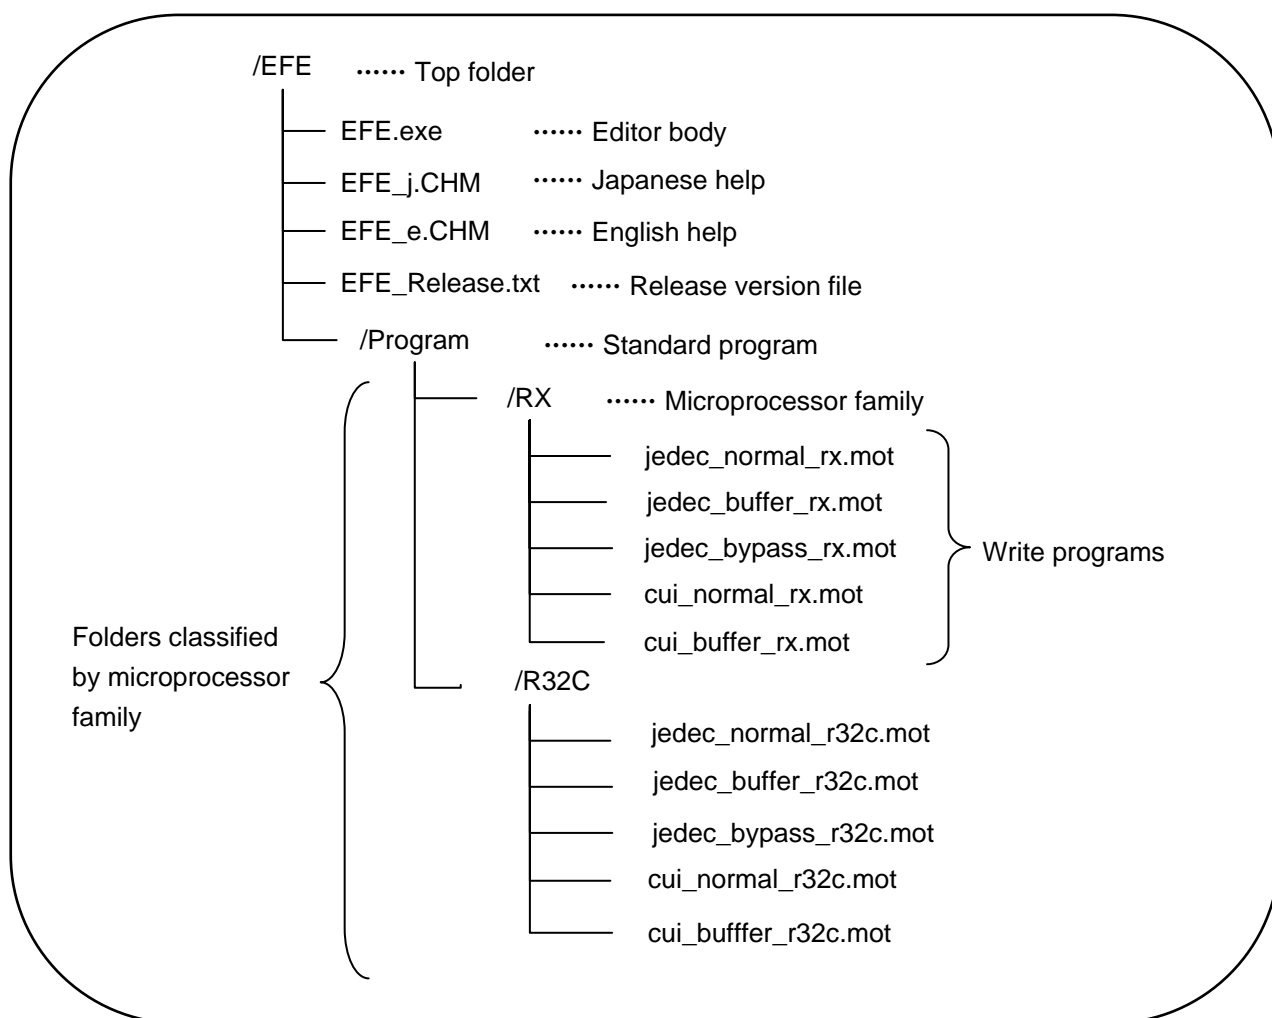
/EFE ...... Top folder

EFE.exe ...... Editor body

EFE_j.CHM ...... Japanese help

EFE_e.CHM ...... English help

EFE_Release.txt ...... Release version file

/Program ...... Standard program

/RX ...... Microprocessor family

jedec_normal_rx.mot

jedec_buffer_rx.mot

jedec_bypass_rx.mot

cui_normal_rx.mot

cui_buffer_rx.mot

Write programs

Folders classified by microprocessor family

/R32C

jedec_normal_r32c.mot

jedec_buffer_r32c.mot

jedec_bypass_r32c.mot

cui_normal_r32c.mot

cui_bufffer_r32c.mot